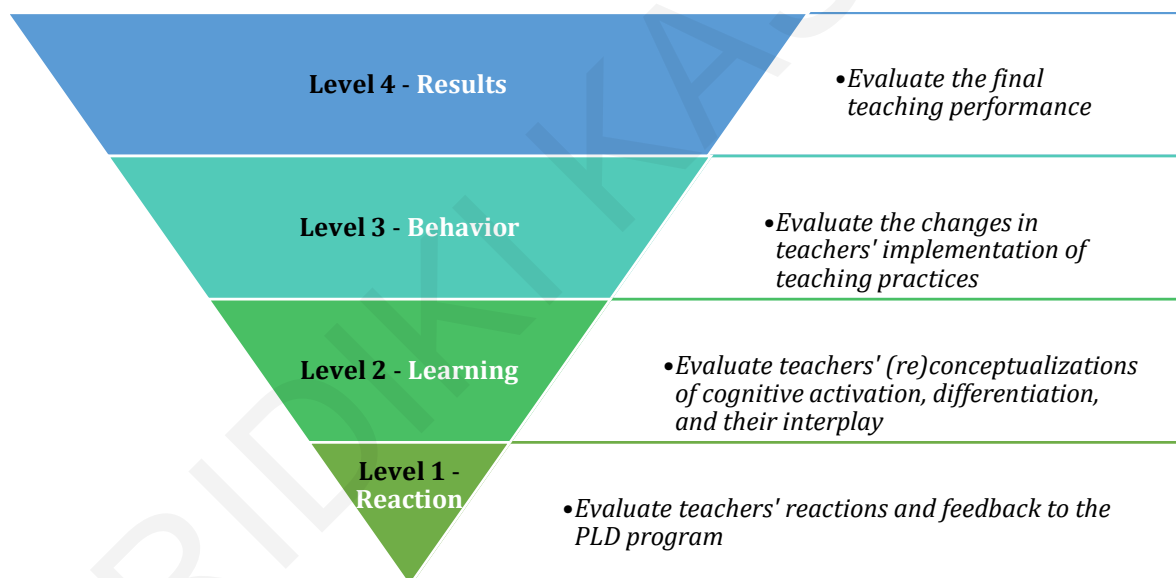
Level 4 - Results

•Evaluate the final teaching performance

Level 3 - Behavior

•Evaluate the changes in teachers' implementation of teaching practices

Level 2 - Learning

•Evaluate teachers' (re)conceptualizations of cognitive activation, differentiation, and their interplay

Level 1 - Reaction

•Evaluate teachers' reactions and feedback to the PLD program